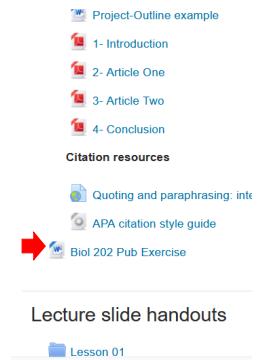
Project-Outline example

1- Introduction

2- Article One

3- Article Two

4- Conclusion

Citation resources

Quoting and paraphrasing: inte

APA citation style guide

Biol 202 Pub Exercise

Lecture slide handouts

Lesson 01